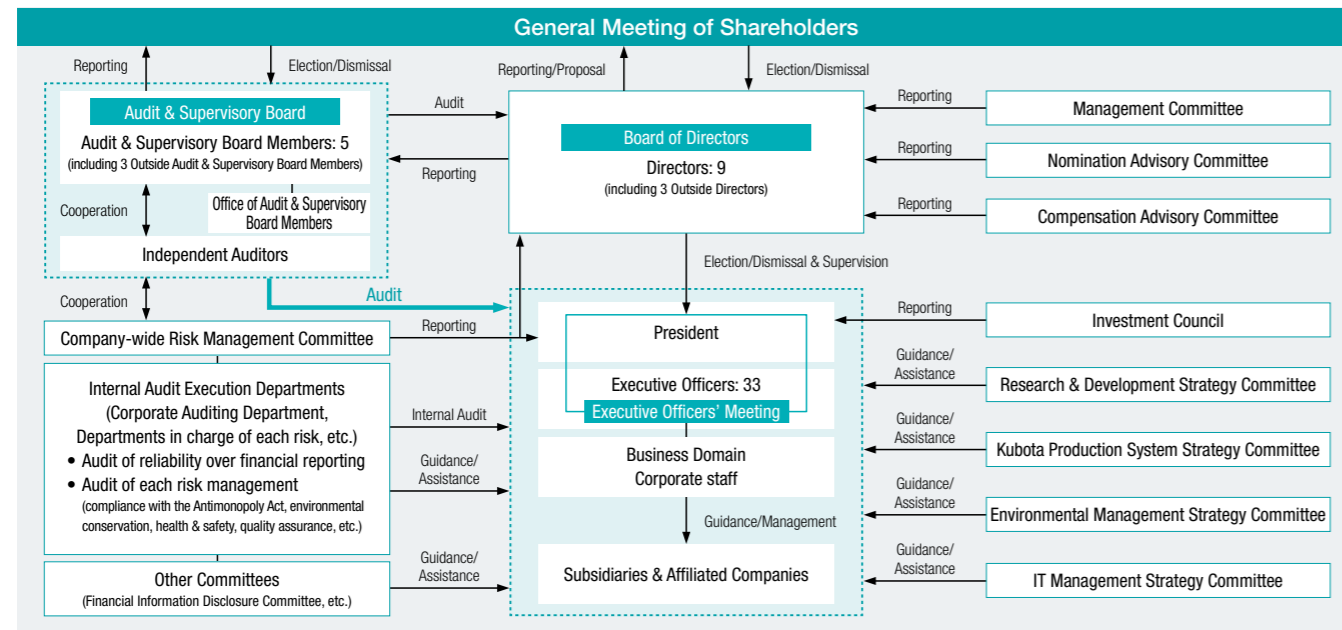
General Meeting of Shareholders

Reporting

Election/Dismissal

Audit & Supervisory Board

Audit & Supervisory Board Members: 5
(including 3 Outside Audit & Supervisory Board Members)

Cooperation

Office of Audit & Supervisory Board Members

Independent Auditors

Cooperation

Company-wide Risk Management Committee

Internal Audit Execution Departments
(Corporate Auditing Department, Departments in charge of each risk, etc.)
• Audit of reliability over financial reporting
• Audit of each risk management
(compliance with the Antimonopoly Act, environmental conservation, health & safety, quality assurance, etc.)

Other Committees
(Financial Information Disclosure Committee, etc.)

Audit

Reporting

Audit

Reporting

Internal Audit

Guidance/
Assistance

Guidance/
Assistance

Reporting/Proposal

Election/Dismissal

Board of Directors

Directors: 9
(including 3 Outside Directors)

Election/Dismissal & Supervision

President

Executive Officers: 33

Executive Officers' Meeting

Business Domain
Corporate staff

Guidance/Management

Subsidiaries & Affiliated Companies

Reporting

Management Committee

Reporting

Nomination Advisory Committee

Reporting

Compensation Advisory Committee

Reporting

Investment Council

Guidance/
Assistance

Research & Development Strategy Committee

Guidance/
Assistance

Kubota Production System Strategy Committee

Guidance/
Assistance

Environmental Management Strategy Committee

Guidance/
Assistance

IT Management Strategy Committee